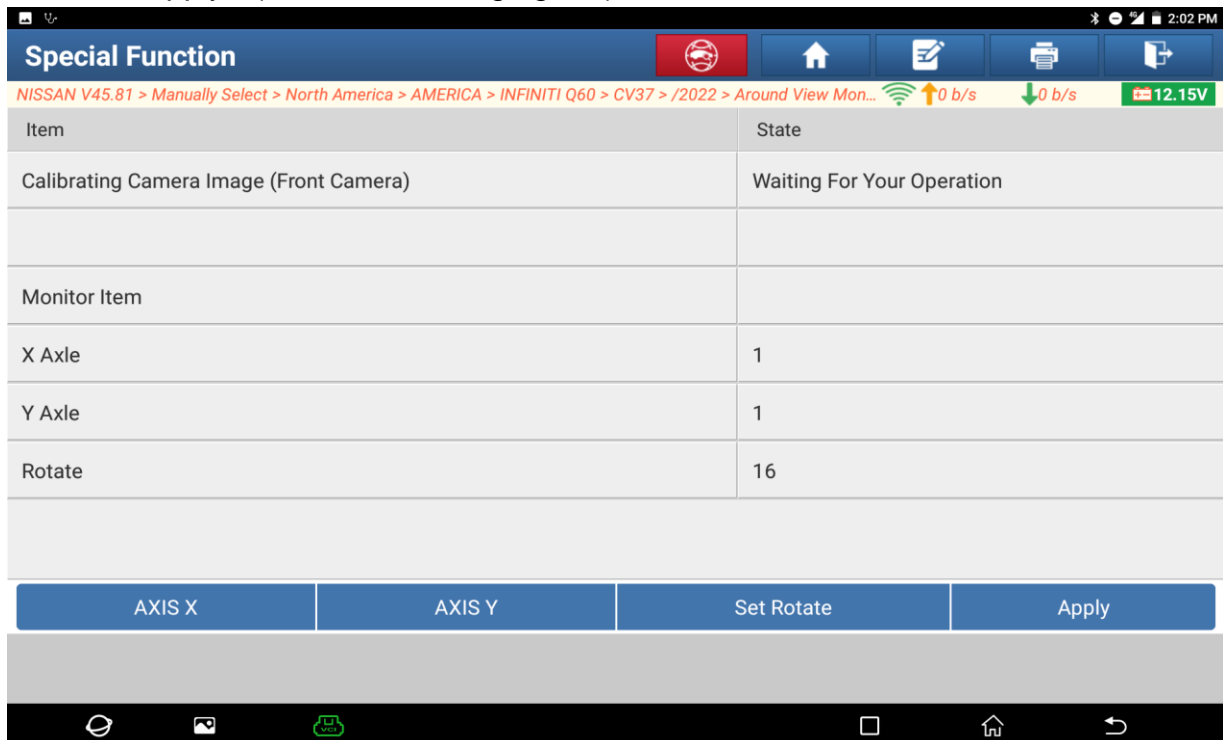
2:02 PM

Special Function

NISSAN V45.81 > Manually Select > North America > AMERICA > INFINITI Q60 > CV37 > /2022 > Around View Mon... 0 b/s 0 b/s 12.15V

| Item | State |
|---|---|
| Calibrating Camera Image (Front Camera) | Waiting For Your Operation |
| | |
| Monitor Item | |
| X Axle | 1 |
| Y Axle | 1 |
| Rotate | 16 |

AXIS X
AXIS Y
Set Rotate
Apply

VCI